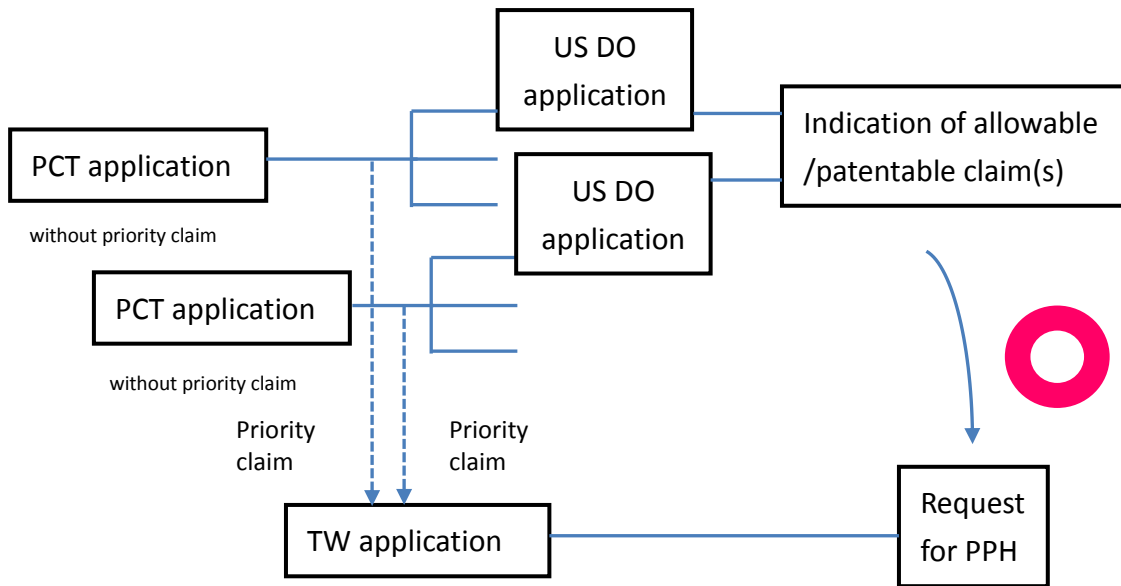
US DO application

Indication of allowable /patentable claim(s)

PCT application

US DO application

without priority claim

PCT application

without priority claim

Priority claim

Priority claim

TW application

Request for PPH